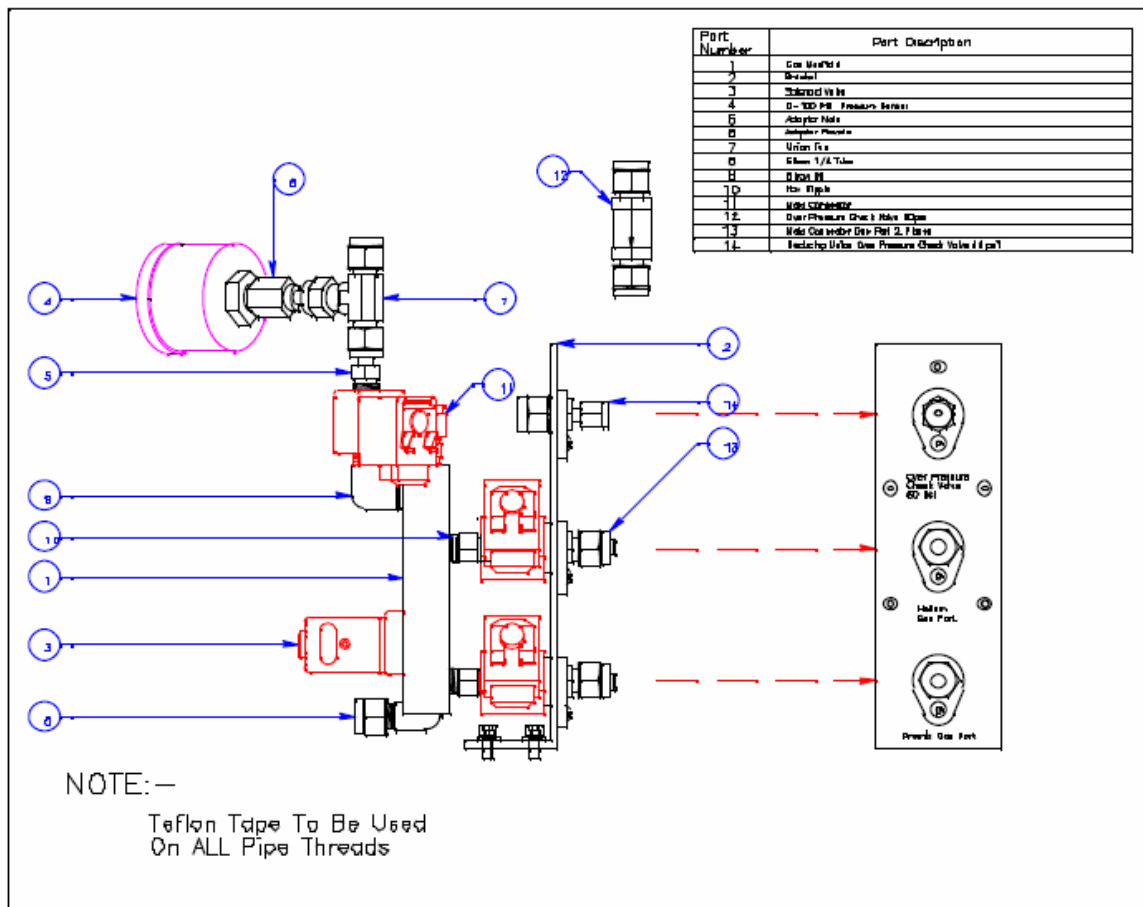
| Part Number | Part Description |
|---|---|
| 1 | Gas Manifold |
| 2 | Bracket |
| 3 | Solenoid Valve |
| 4 | 0 - 100 PSI Pressure Sensor |
| 5 | Adaptor Male |
| 6 | Adaptor Female |
| 7 | Union Tee |
| 8 | Elbow 1/4 Tube |
| 9 | Elbow 90 |
| 10 | Hex Nipple |
| 11 | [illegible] |
| 12 | Over Pressure Check Valve 60psi |
| 13 | Male Connector Gas Port 2 Places |
| 14 | Backstop Valve Over Pressure Check Valve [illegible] psi |

12

6

4

7

5

2

11

14

13

8

10

1

3

6

Over Pressure Check Valve 60 psi

Helium Gas Port

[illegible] Gas Port

NOTE:—

Teflon Tape To Be Used
On ALL Pipe Threads